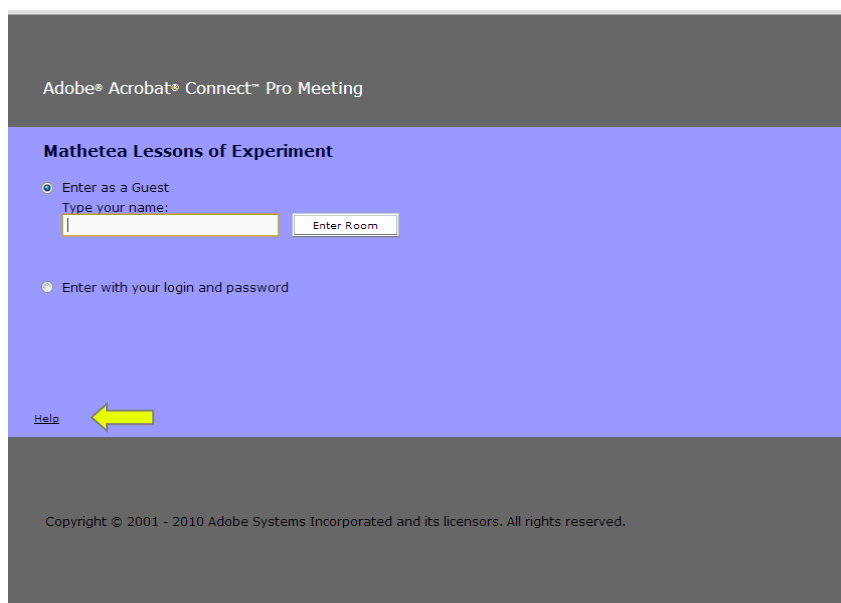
Adobe® Acrobat® Connect™ Pro Meeting

Mathetea Lessons of Experiment

Enter as a Guest
Type your name:

Enter Room

Enter with your login and password

Help

Copyright © 2001 - 2010 Adobe Systems Incorporated and its licensors. All rights reserved.